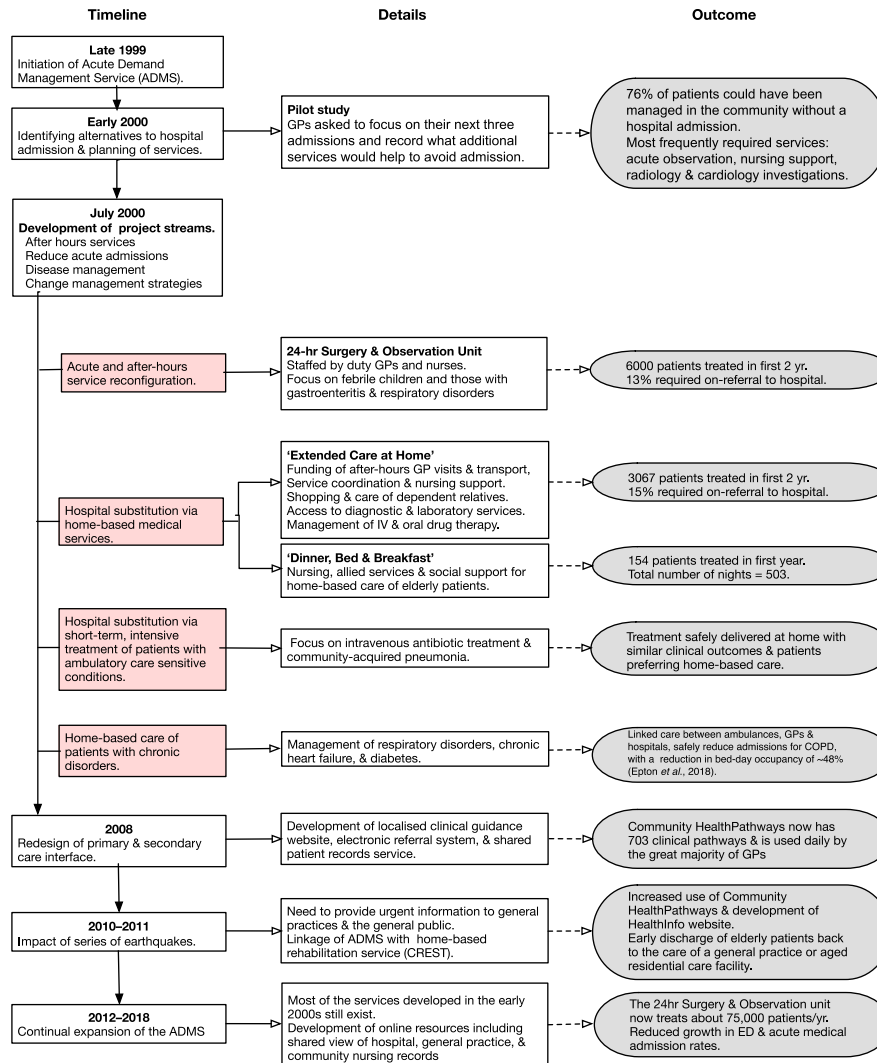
Timeline

Details

Outcome

Late 1999
Initiation of Acute Demand Management Service (ADMS).

Early 2000
Identifying alternatives to hospital admission & planning of services.

Pilot study
GPs asked to focus on their next three admissions and record what additional services would help to avoid admission.

76% of patients could have been managed in the community without a hospital admission.
Most frequently required services: acute observation, nursing support, radiology & cardiology investigations.

July 2000
Development of project streams.
After hours services
Reduce acute admissions
Disease management
Change management strategies

Acute and after-hours service reconfiguration.

24-hr Surgery & Observation Unit
Staffed by duty GPs and nurses.
Focus on febrile children and those with gastroenteritis & respiratory disorders

6000 patients treated in first 2 yr.
13% required on-referral to hospital.

Hospital substitution via home-based medical services.

'Extended Care at Home'
Funding of after-hours GP visits & transport,
Service coordination & nursing support.
Shopping & care of dependent relatives.
Access to diagnostic & laboratory services.
Management of IV & oral drug therapy.

3067 patients treated in first 2 yr.
15% required on-referral to hospital.

'Dinner, Bed & Breakfast'
Nursing, allied services & social support for home-based care of elderly patients.

154 patients treated in first year.
Total number of nights = 503.

Hospital substitution via short-term, intensive treatment of patients with ambulatory care sensitive conditions.

Focus on intravenous antibiotic treatment & community-acquired pneumonia.

Treatment safely delivered at home with similar clinical outcomes & patients preferring home-based care.

Home-based care of patients with chronic disorders.

Management of respiratory disorders, chronic heart failure, & diabetes.

Linked care between ambulances, GPs & hospitals, safely reduce admissions for COPD, with a reduction in bed-day occupancy of ~48% (Epton et al., 2018).

2008
Redesign of primary & secondary care interface.

Development of localised clinical guidance website, electronic referral system, & shared patient records service.

Community HealthPathways now has 703 clinical pathways & is used daily by the great majority of GPs

2010–2011
Impact of series of earthquakes.

Need to provide urgent information to general practices & the general public.
Linkage of ADMS with home-based rehabilitation service (CREST).

Increased use of Community HealthPathways & development of HealthInfo website.
Early discharge of elderly patients back to the care of a general practice or aged residential care facility.

2012–2018
Continual expansion of the ADMS

Most of the services developed in the early 2000s still exist.
Development of online resources including shared view of hospital, general practice, & community nursing records

The 24hr Surgery & Observation unit now treats about 75,000 patients/yr.
Reduced growth in ED & acute medical admission rates.